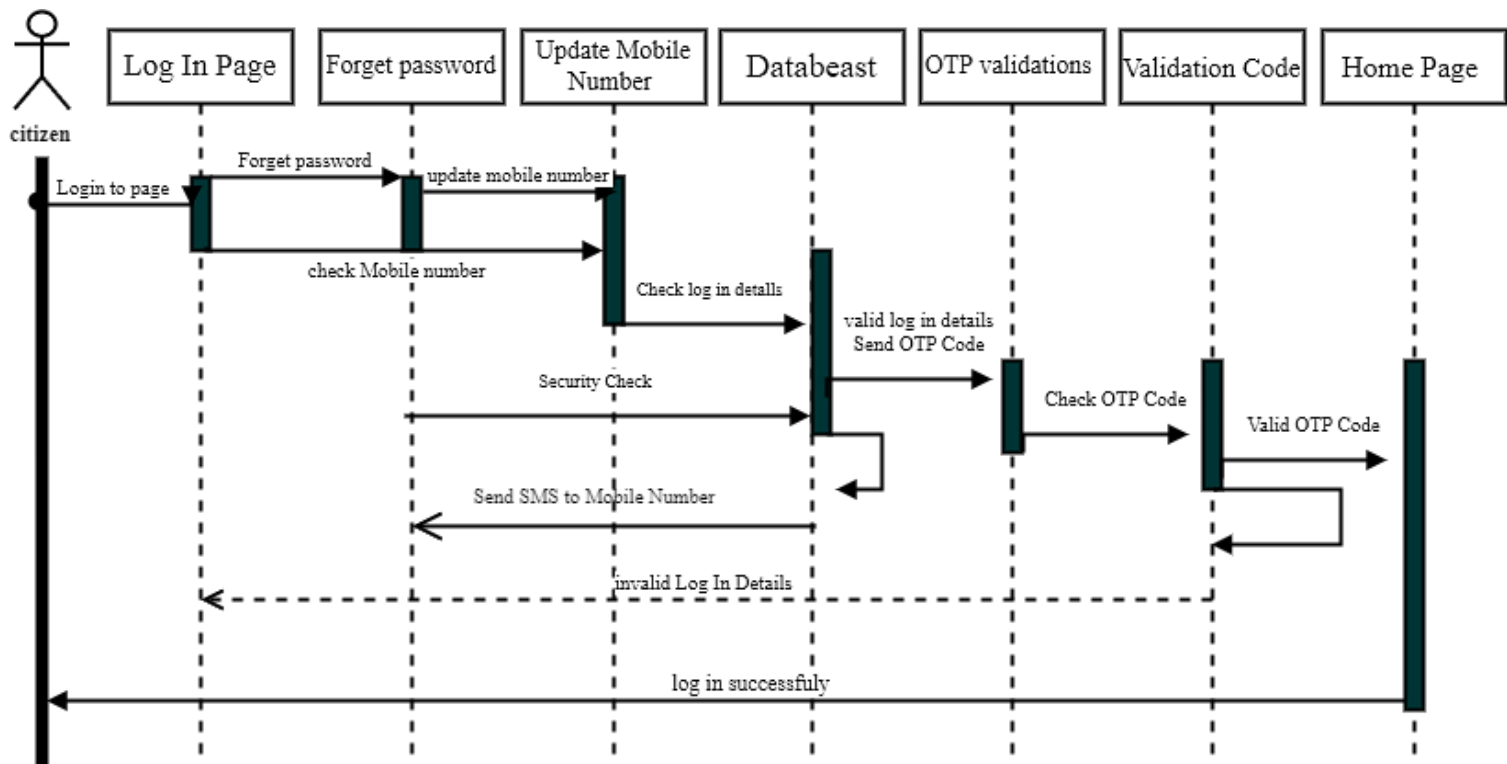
citizen

Log In Page

Forget password

Update Mobile Number

Databeast

OTP validations

Validation Code

Home Page

Forget password

Login to page

update mobile number

check Mobile number

Check log in details

valid log in details
Send OTP Code

Security Check

Check OTP Code

Valid OTP Code

Send SMS to Mobile Number

invalid Log In Details

log in successfuly